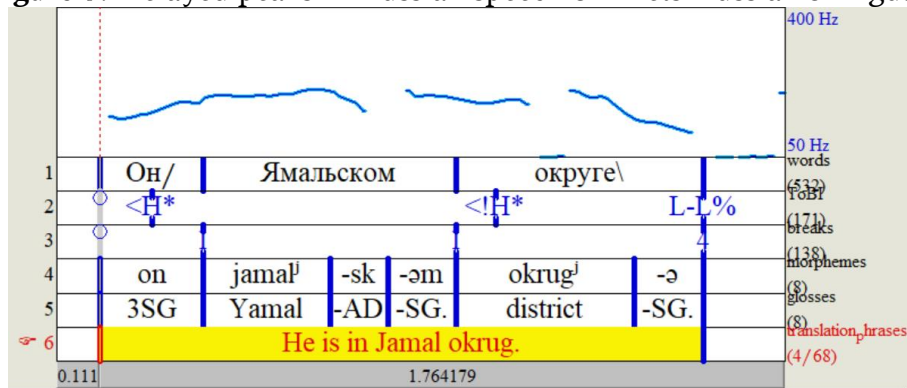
gure 3. Delayed peak of H* as an exponent of ... in a ... language

400 Hz

50 Hz

| | | | | | | | |
|---|---|---|---|---|---|---|---|
| 1 | Он/ | Ямальском | | | округе\ | | words (532) |
| 2 | <H* | | | | <!H* | L-L% | ToBI (171) |
| 3 | | 1 | | | 1 | 4 | breaks (138) |
| 4 | on | jamal$^{j}$ | -sk | -əm | okrug$^{j}$ | -ə | morphemes (8) |
| 5 | 3SG | Yamal | -AD | -SG. | district | -SG. | glosses (8) |
| 6 | He is in Jamal okrug. | | | | | | translation_phrases (4/68) |

0.111 1.764179